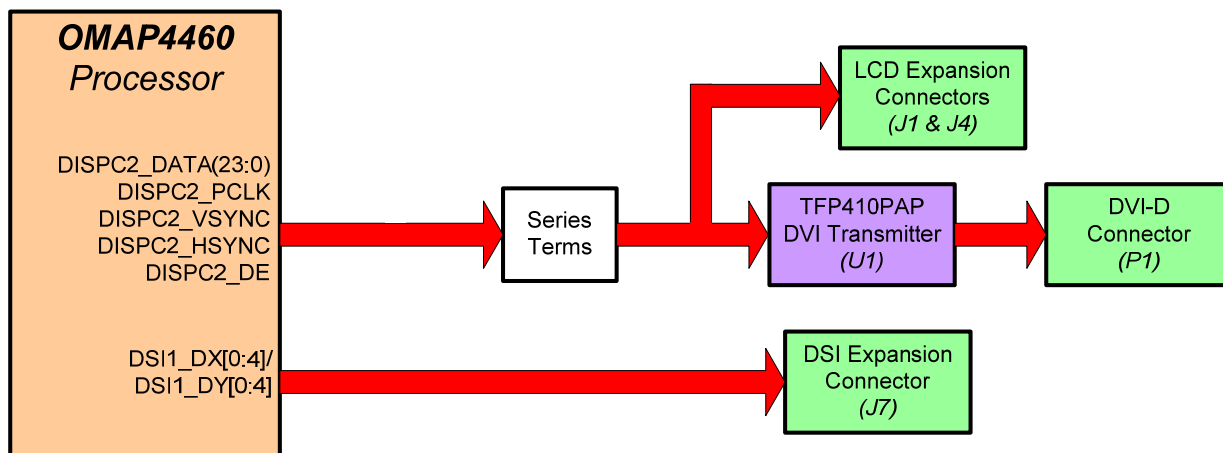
OMAP4460
Processor

DISPC2_DATA(23:0)
DISPC2_PCLK
DISPC2_VSYNC
DISPC2_HSYNC
DISPC2_DE

DSI1_DX[0:4]/
DSI1_DY[0:4]

Series
Terms

LCD Expansion
Connectors
(J1 & J4)

TFP410PAP
DVI Transmitter
(U1)

DVI-D
Connector
(P1)

DSI Expansion
Connector
(J7)